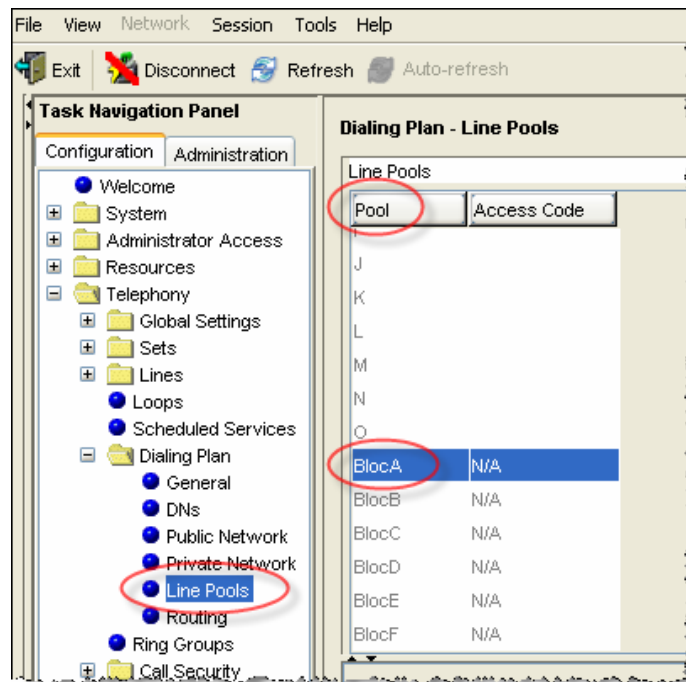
File View Network Session Tools Help

Exit Disconnect Refresh Auto-refresh

Task Navigation Panel

Configuration Administration

Welcome
System
Administrator Access
Resources
Telephony
Global Settings
Sets
Lines
Loops
Scheduled Services
Dialing Plan
General
DNs
Public Network
Private Network
Line Pools
Routing
Ring Groups
Call Security

Dialing Plan - Line Pools

Line Pools

| Pool | Access Code |
|---|---|
| I | |
| J | |
| K | |
| L | |
| M | |
| N | |
| O | |
| BlocA | N/A |
| BlocB | N/A |
| BlocC | N/A |
| BlocD | N/A |
| BlocE | N/A |
| BlocF | N/A |